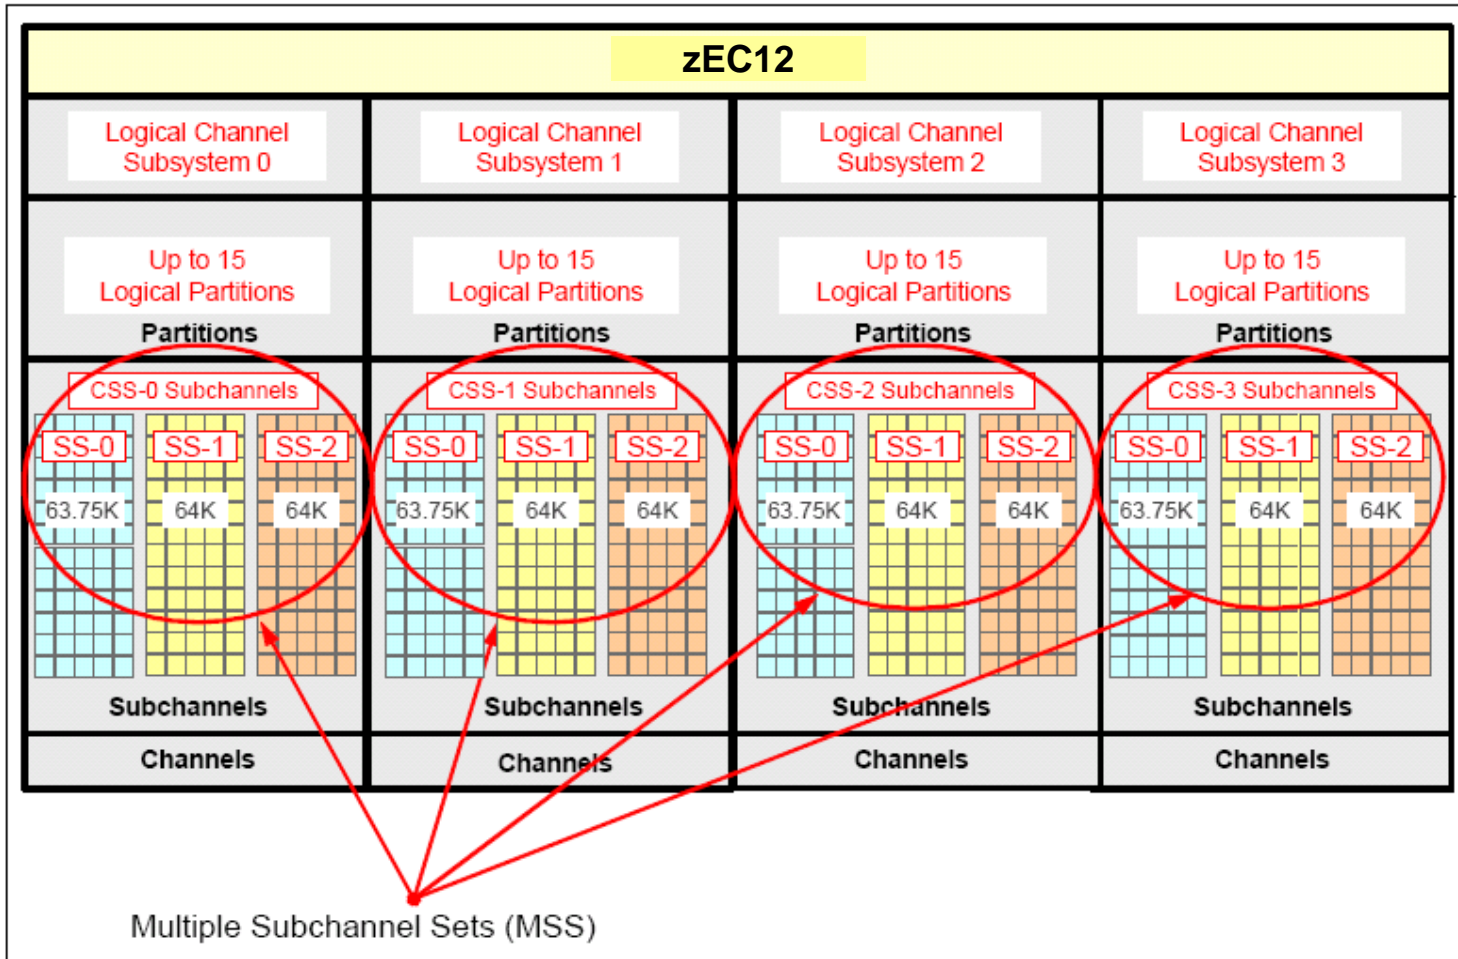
zEC12

Logical Channel Subsystem 0

Up to 15 Logical Partitions

Partitions

CSS-0 Subchannels

SS-0 SS-1 SS-2

63.75K 64K 64K

Subchannels

Channels

Logical Channel Subsystem 1

Up to 15 Logical Partitions

Partitions

CSS-1 Subchannels

SS-0 SS-1 SS-2

63.75K 64K 64K

Subchannels

Channels

Logical Channel Subsystem 2

Up to 15 Logical Partitions

Partitions

CSS-2 Subchannels

SS-0 SS-1 SS-2

63.75K 64K 64K

Subchannels

Channels

Logical Channel Subsystem 3

Up to 15 Logical Partitions

Partitions

CSS-3 Subchannels

SS-0 SS-1 SS-2

63.75K 64K 64K

Subchannels

Channels

Multiple Subchannel Sets (MSS)